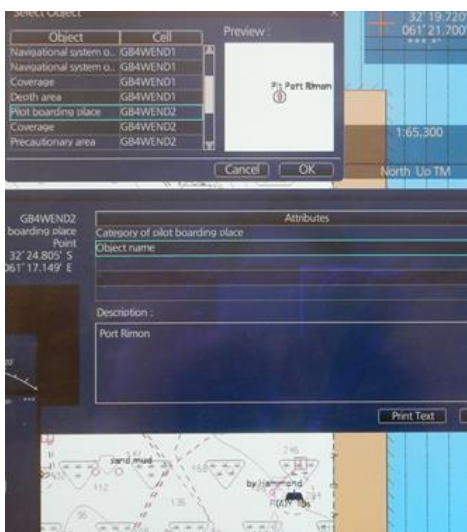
Select Object

| Object | Cell |
|---|---|
| Navigational system o... | GB4WEND1 |
| Navigational system o... | GB4WEND1 |
| Coverage | GB4WEND1 |
| Depth area | GB4WEND1 |
| Pilot boarding place | GB4WEND2 |
| Coverage | GB4WEND2 |
| Precautionary area | GB4WEND2 |

Preview :

Port Rimon

Cancel OK

32' 19.720
061' 21.700

1:65,300

North Up TM

GB4WEND2
boarding place
Point
32' 24.805' S
061' 17.149' E

Attributes
Category of pilot boarding place
Object name

Description :

Port Rimon

Print Text

sand mud

by Hammond

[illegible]